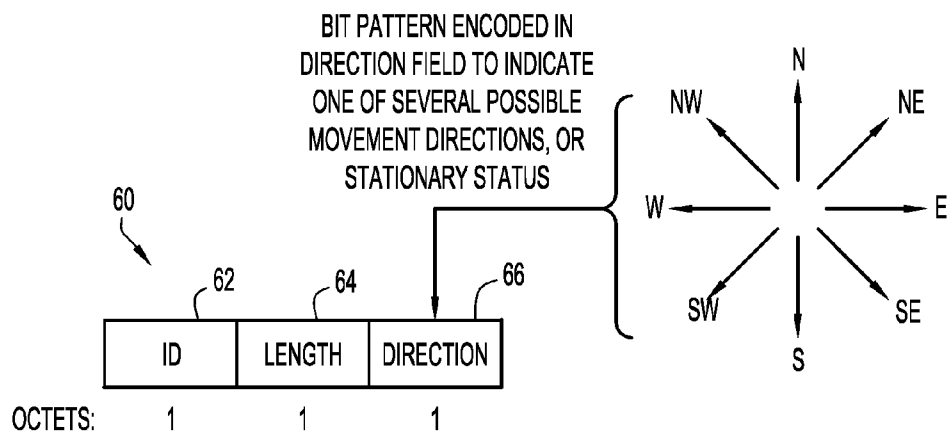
BIT PATTERN ENCODED IN DIRECTION FIELD TO INDICATE ONE OF SEVERAL POSSIBLE MOVEMENT DIRECTIONS, OR STATIONARY STATUS

N
NW
NE
W
E
SW
SE
S

60

62
64
66

| ID | LENGTH | DIRECTION |
|---|---|---|

OCTETS: 1 1 1